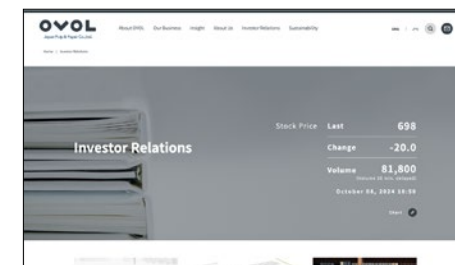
OVOL
Japan Pulp & Paper Co.,Ltd.

About OVOL Our Business Insight About Us Investor Relations Sustainability

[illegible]

Home | Investor Relations

Investor Relations

Stock Price Last 698
Change -20.0
Volume 81,800
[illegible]
October 04, 2024 10:50

Chart